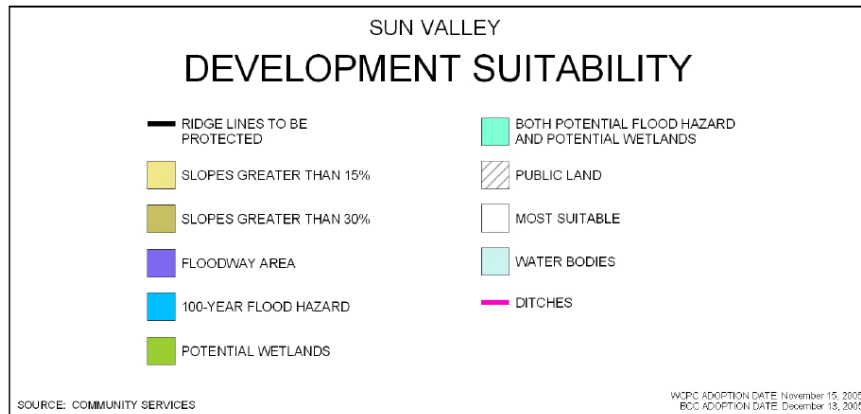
SUN VALLEY

DEVELOPMENT SUITABILITY

RIDGE LINES TO BE PROTECTED

SLOPES GREATER THAN 15%

SLOPES GREATER THAN 30%

FLOODWAY AREA

100-YEAR FLOOD HAZARD

POTENTIAL WETLANDS

BOTH POTENTIAL FLOOD HAZARD AND POTENTIAL WETLANDS

PUBLIC LAND

MOST SUITABLE

WATER BODIES

DITCHES

SOURCE: COMMUNITY SERVICES

WCPC ADOPTION DATE: November 15, 2005
BCC ADOPTION DATE: December 13, 2005